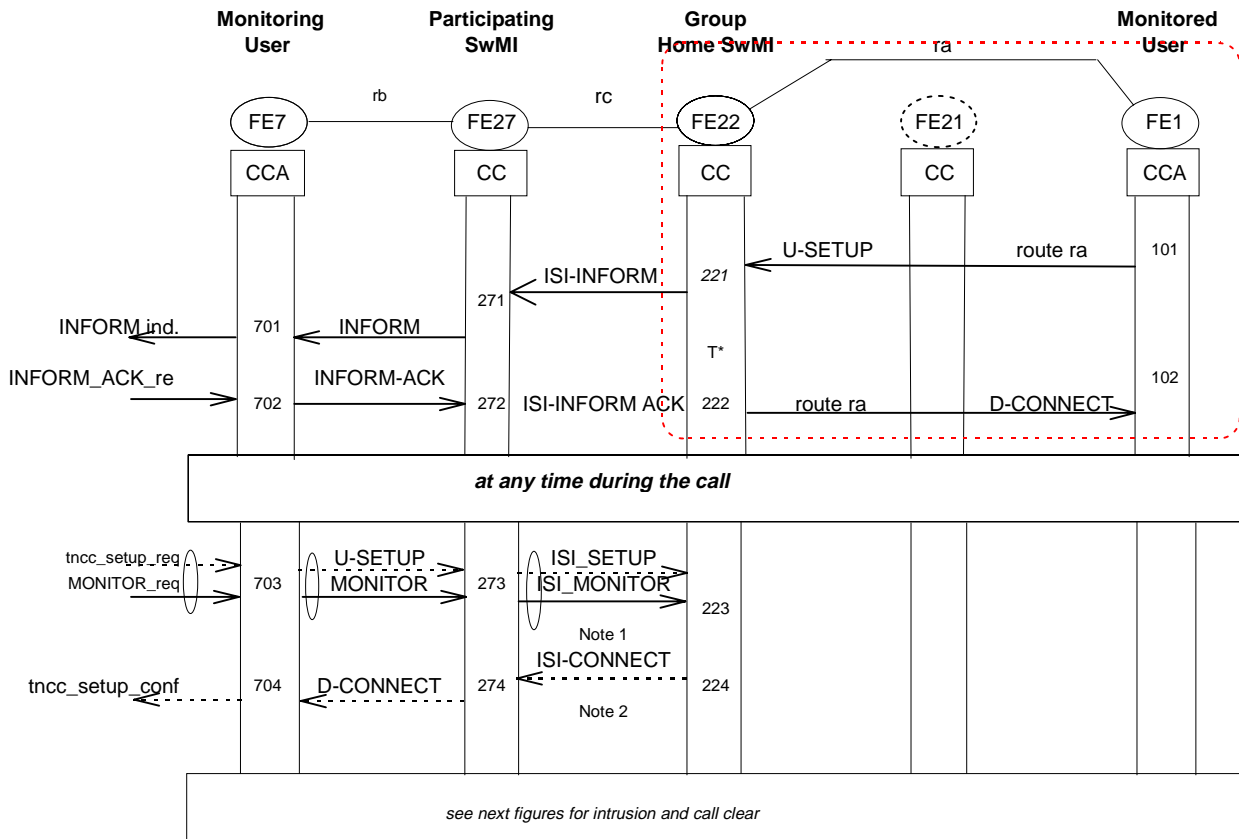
Monitoring User

Participating SwMI

Group Home SwMI

Monitored User

ra

rb

rc

FE7

FE27

FE22

FE21

FE1

CCA

CC

CC

CC

CCA

U-SETUP

route ra

101

ISI-INFORM

221

271

INFORM ind.

701

INFORM

T*

INFORM_ACK_re

INFORM-ACK

102

702

272

ISI-INFORM ACK

222

route ra

D-CONNECT

at any time during the call

tncc_setup_req

U-SETUP

ISI_SETUP

MONITOR_req

703

MONITOR

273

ISI_MONITOR

223

Note 1

ISI-CONNECT

tncc_setup_conf

704

D-CONNECT

274

224

Note 2

see next figures for intrusion and call clear